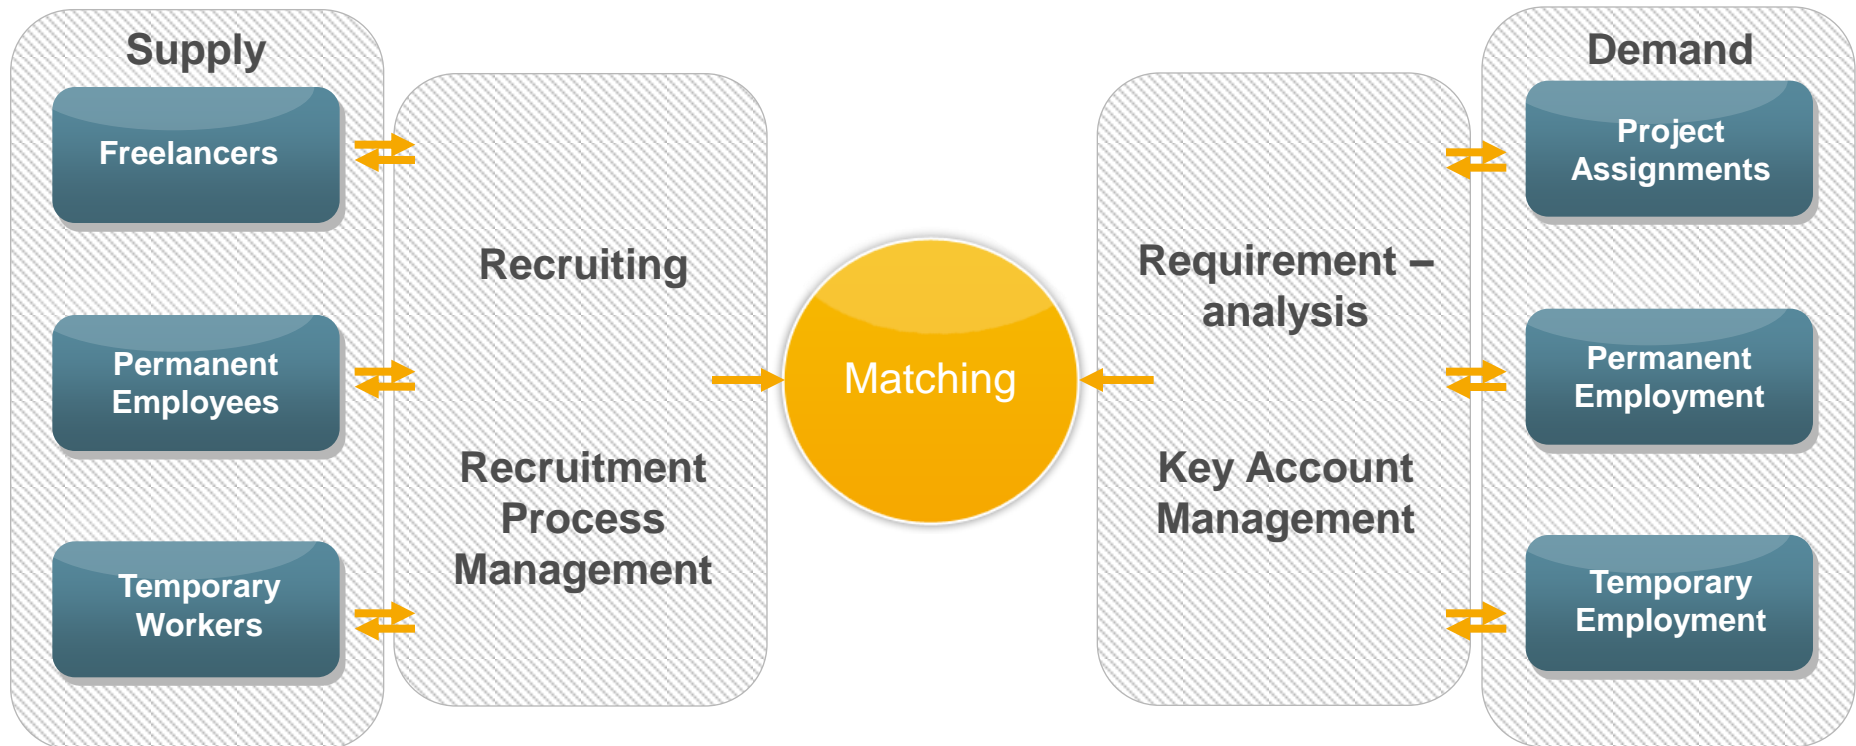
Supply

Freelancers

Permanent Employees

Temporary Workers

Recruiting

Recruitment Process Management

Matching

Requirement – analysis

Key Account Management

Demand

Project Assignments

Permanent Employment

Temporary Employment